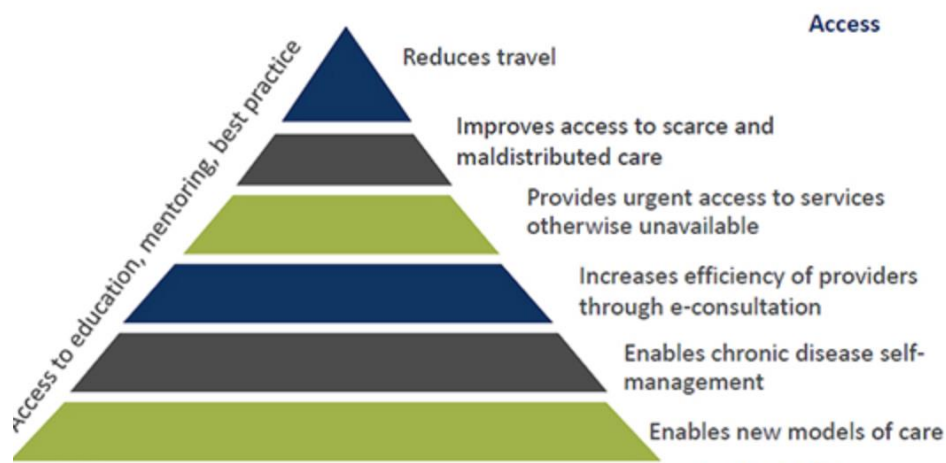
Access

Access to education, mentoring, best practice

Reduces travel

Improves access to scarce and maldistributed care

Provides urgent access to services otherwise unavailable

Increases efficiency of providers through e-consultation

Enables chronic disease self-management

Enables new models of care